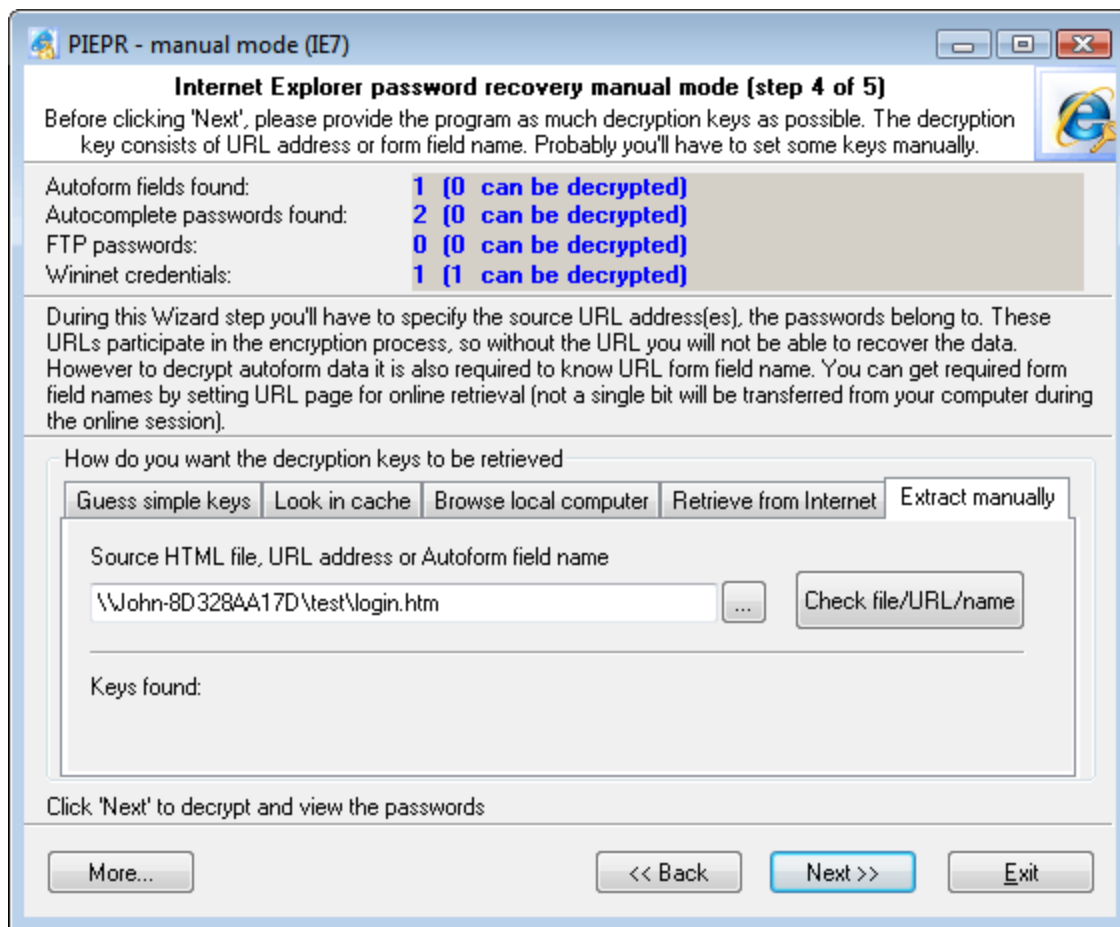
PIEPR - manual mode (IE7)

Internet Explorer password recovery manual mode (step 4 of 5)

Before clicking 'Next', please provide the program as much decryption keys as possible. The decryption key consists of URL address or form field name. Probably you'll have to set some keys manually.

Autoform fields found: 1 (0 can be decrypted)
Autocomplete passwords found: 2 (0 can be decrypted)
FTP passwords: 0 (0 can be decrypted)
Wininet credentials: 1 (1 can be decrypted)

During this Wizard step you'll have to specify the source URL address(es), the passwords belong to. These URLs participate in the encryption process, so without the URL you will not be able to recover the data. However to decrypt autoform data it is also required to know URL form field name. You can get required form field names by setting URL page for online retrieval (not a single bit will be transferred from your computer during the online session).

How do you want the decryption keys to be retrieved

Guess simple keys | Look in cache | Browse local computer | Retrieve from Internet | Extract manually

Source HTML file, URL address or Autoform field name

\\John-8D328AA17D\test\login.htm

...

Check file/URL/name

Keys found:

Click 'Next' to decrypt and view the passwords

More...

<< Back

Next >>

Exit